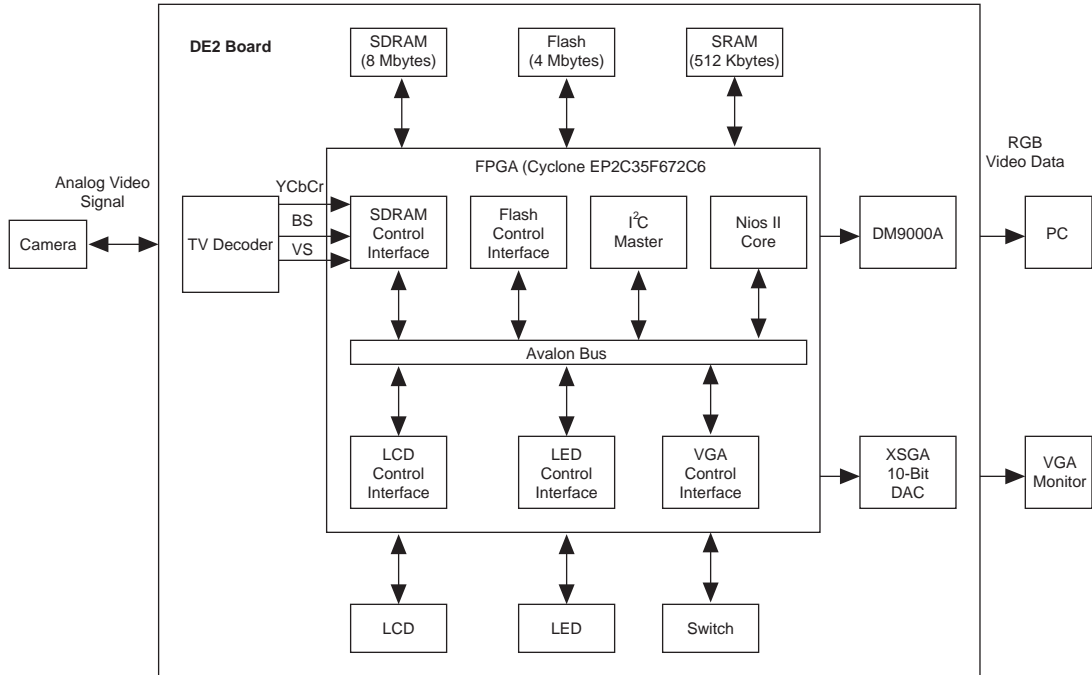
DE2 Board

SDRAM (8 Mbytes)

Flash (4 Mbytes)

SRAM (512 Kbytes)

FPGA (Cyclone EP2C35F672C6

Analog Video Signal

RGB Video Data

Camera

TV Decoder

YCbCr

BS

VS

SDRAM Control Interface

Flash Control Interface

$I^2C$ Master

Nios II Core

DM9000A

PC

Avalon Bus

LCD Control Interface

LED Control Interface

VGA Control Interface

XSGA 10-Bit DAC

VGA Monitor

LCD

LED

Switch